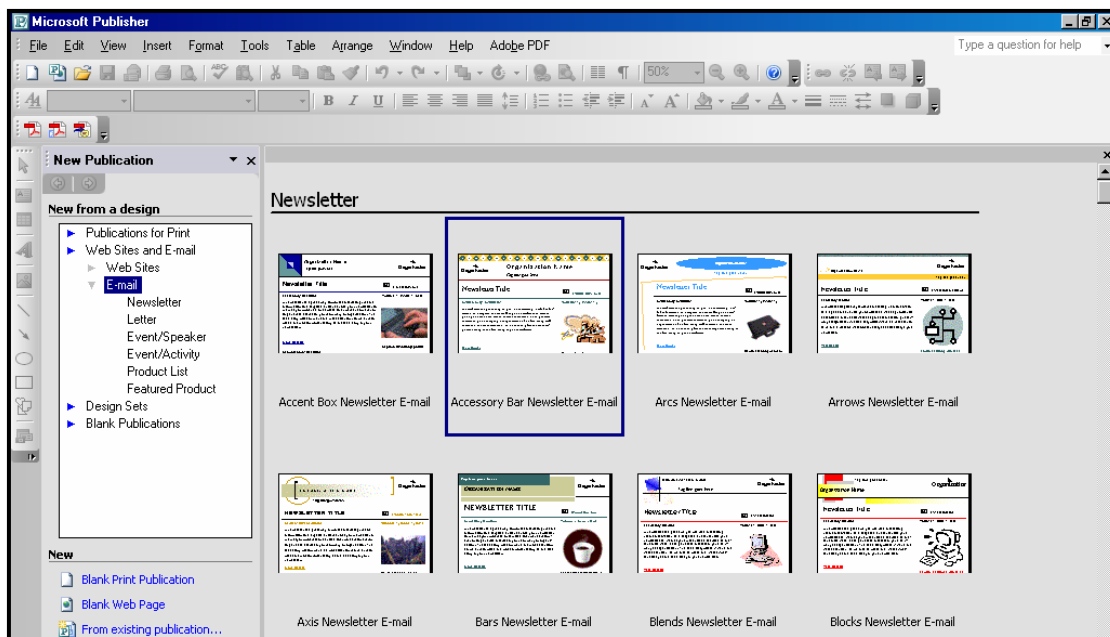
Microsoft Publisher

File Edit View Insert Format Tools Table Arrange Window Help Adobe PDF

Type a question for help

50%

B I U

New Publication

New from a design

Publications for Print
Web Sites and E-mail
Web Sites
E-mail
Newsletter
Letter
Event/Speaker
Event/Activity
Product List
Featured Product
Design Sets
Blank Publications

New

Blank Print Publication
Blank Web Page
From existing publication...

Newsletter

Accent Box Newsletter E-mail
Accessory Bar Newsletter E-mail
Arcs Newsletter E-mail
Arrows Newsletter E-mail
Axis Newsletter E-mail
Bars Newsletter E-mail
Blends Newsletter E-mail
Blocks Newsletter E-mail